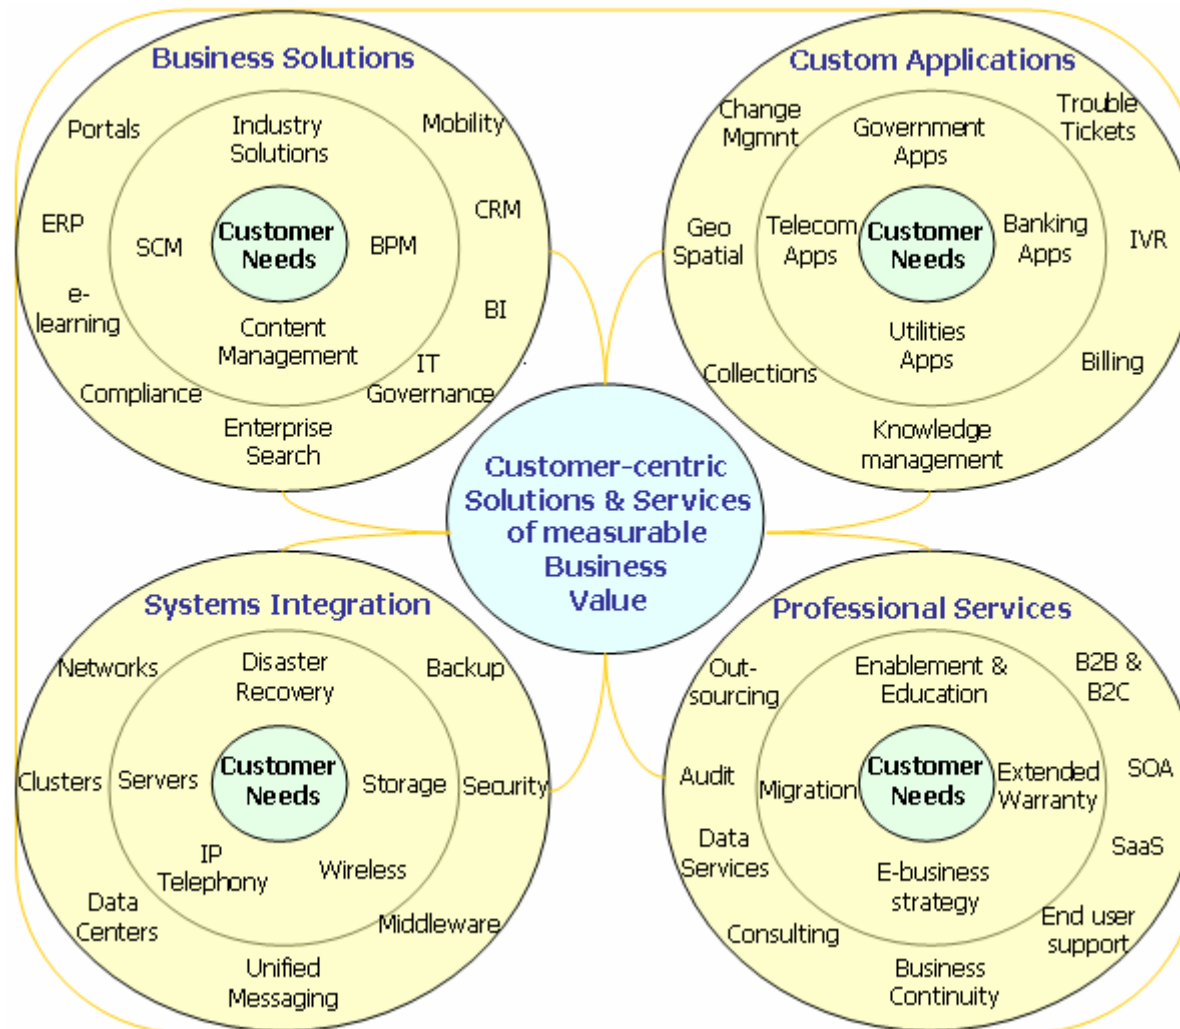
Business Solutions

Portals

Industry Solutions

Mobility

ERP

SCM

Customer Needs

BPM

CRM

e-learning

Content Management

BI

IT Governance

Compliance

Enterprise Search

Custom Applications

Change Mgmnt

Government Apps

Trouble Tickets

Geo Spatial

Telecom Apps

Customer Needs

Banking Apps

IVR

Utilities Apps

Collections

Billing

Knowledge management

Customer-centric Solutions & Services of measurable Business Value

Systems Integration

Networks

Disaster Recovery

Backup

Clusters

Servers

Customer Needs

Storage

Security

IP Telephony

Wireless

Data Centers

Middleware

Unified Messaging

Professional Services

Out-sourcing

Enablement & Education

B2B & B2C

Audit

Migration

Customer Needs

Extended Warranty

SOA

Data Services

SaaS

E-business strategy

End user support

Consulting

Business Continuity